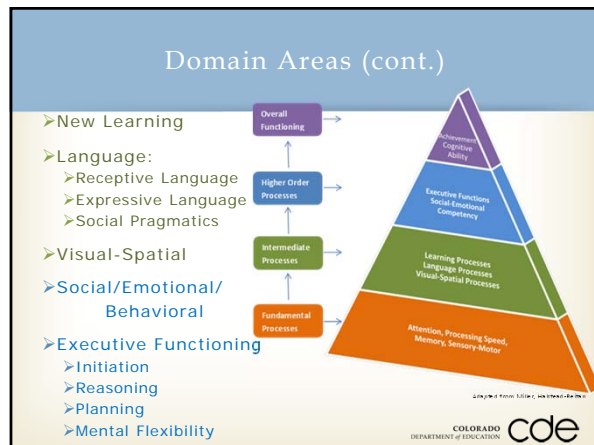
Domain Areas (cont.)

➢New Learning

➢Language:
➢Receptive Language
➢Expressive Language
➢Social Pragmatics

➢Visual-Spatial

➢Social/Emotional/ Behavioral

➢Executive Functioning
➢Initiation
➢Reasoning
➢Planning
➢Mental Flexibility

Overall Functioning

Higher Order Processes

Intermediate Processes

Fundamental Processes

Achievement Cognitive Ability

Executive Functions Social-Emotional Competency

Learning Processes Language Processes Visual-Spatial Processes

Attention, Processing Speed, Memory, Sensory-Motor

Adapted from Miller, Halstead-Reitan

COLORADO DEPARTMENT of EDUCATION cde